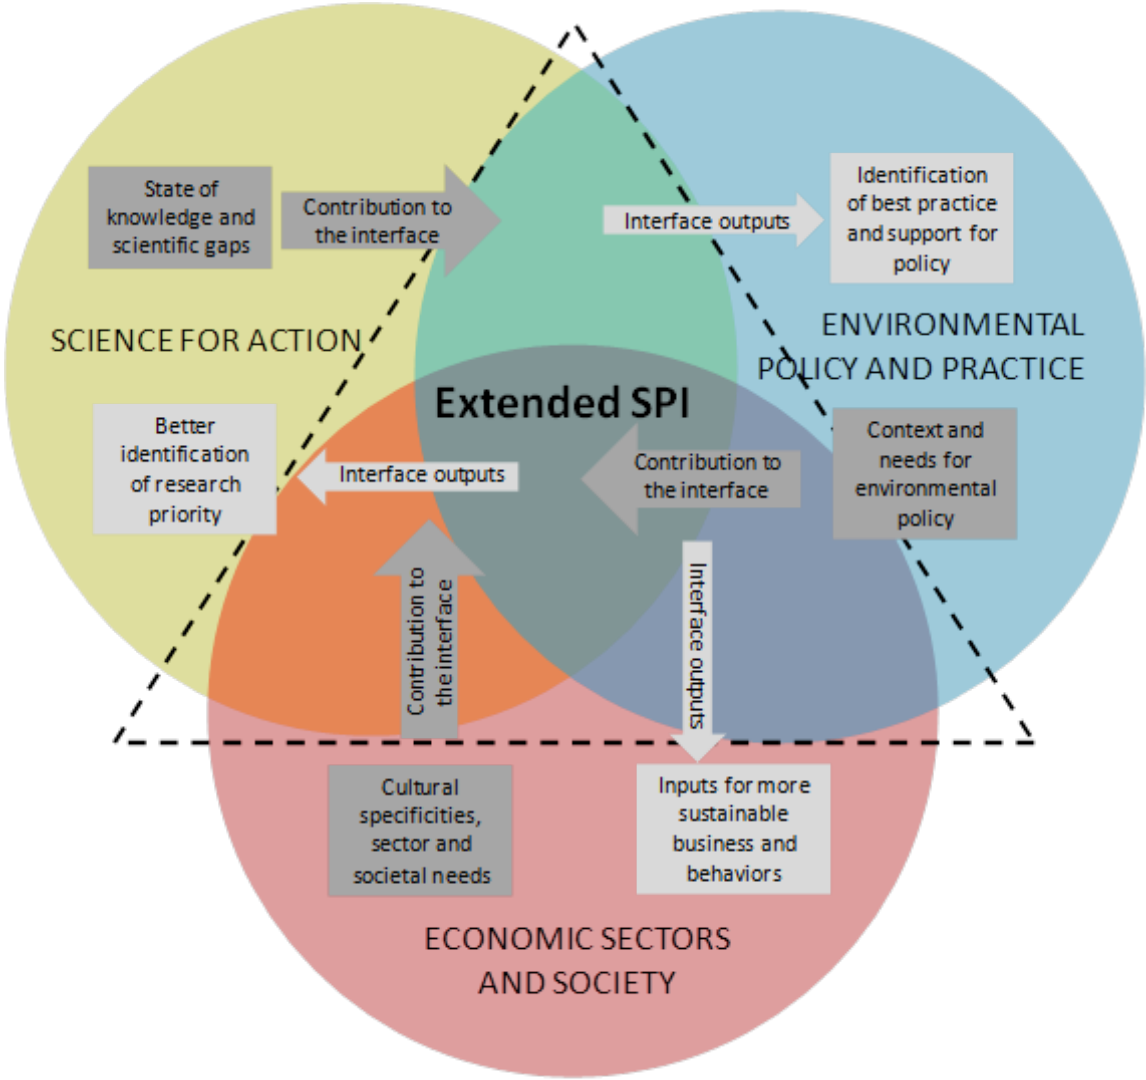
State of knowledge and scientific gaps

Contribution to the interface

Interface outputs

Identification of best practice and support for policy

SCIENCE FOR ACTION

ENVIRONMENTAL POLICY AND PRACTICE

Extended SPI

Better identification of research priority

Interface outputs

Contribution to the interface

Context and needs for environmental policy

Contribution to the interface

Interface outputs

Cultural specificities, sector and societal needs

Inputs for more sustainable business and behaviors

ECONOMIC SECTORS AND SOCIETY